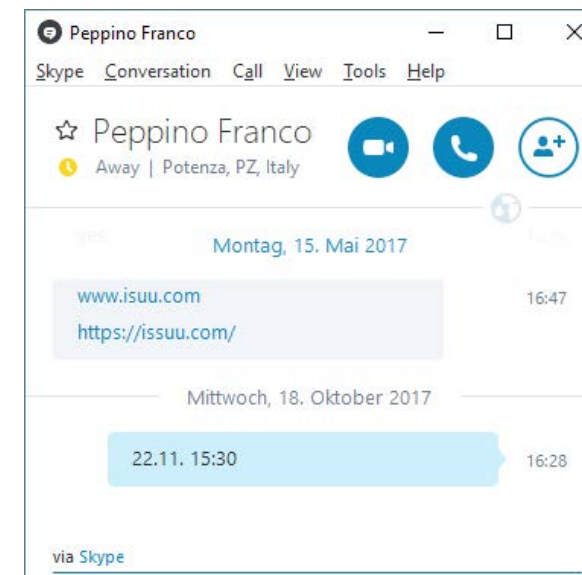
Peppino Franco

Skype Conversation Call View Tools Help

☆ Peppino Franco

Away | Potenza, PZ, Italy

Montag, 15. Mai 2017

www.isuu.com
https://issuu.com/

16:47

Mittwoch, 18. Oktober 2017

22.11. 15:30

16:28

via Skype